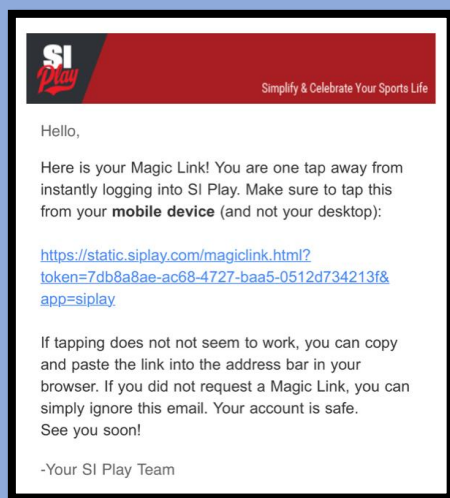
SI Play

Simplify & Celebrate Your Sports Life

Hello,

Here is your Magic Link! You are one tap away from instantly logging into SI Play. Make sure to tap this from your **mobile device** (and not your desktop):

https://static.siplay.com/magiclink.html?token=7db8a8ae-ac68-4727-baa5-0512d734213f&app=siplay

If tapping does not not seem to work, you can copy and paste the link into the address bar in your browser. If you did not request a Magic Link, you can simply ignore this email. Your account is safe.
See you soon!

-Your SI Play Team